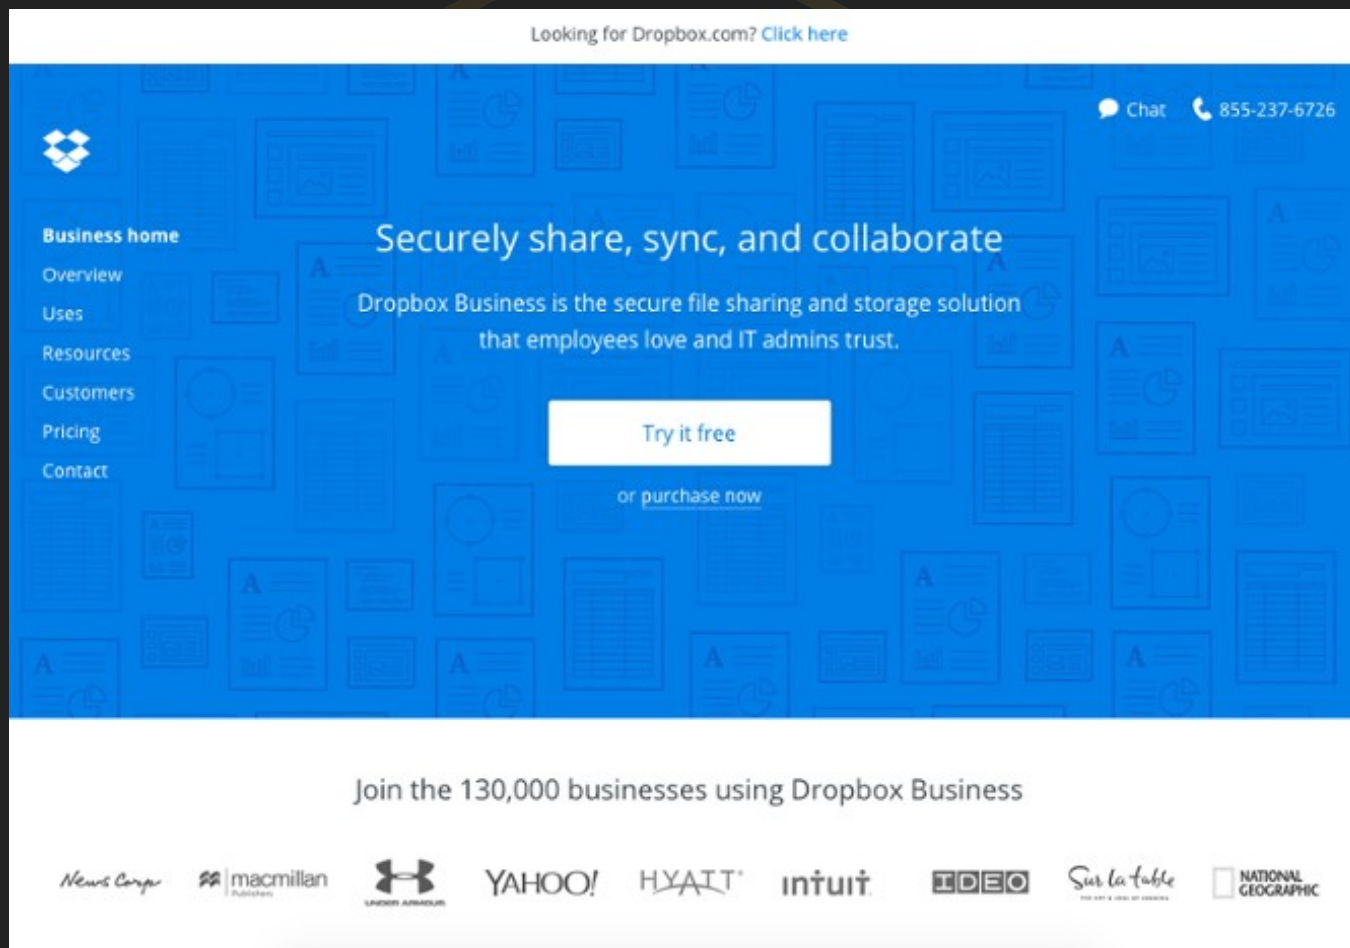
Looking for Dropbox.com? Click here

Chat 855-237-6726

Business home
Overview
Uses
Resources
Customers
Pricing
Contact

Securely share, sync, and collaborate

Dropbox Business is the secure file sharing and storage solution that employees love and IT admins trust.

Try it free

or purchase now

Join the 130,000 businesses using Dropbox Business

News Corp macmillan UNDER ARMOUR YAHOO! HYATT intuit IDEO Sur la table NATIONAL GEOGRAPHIC